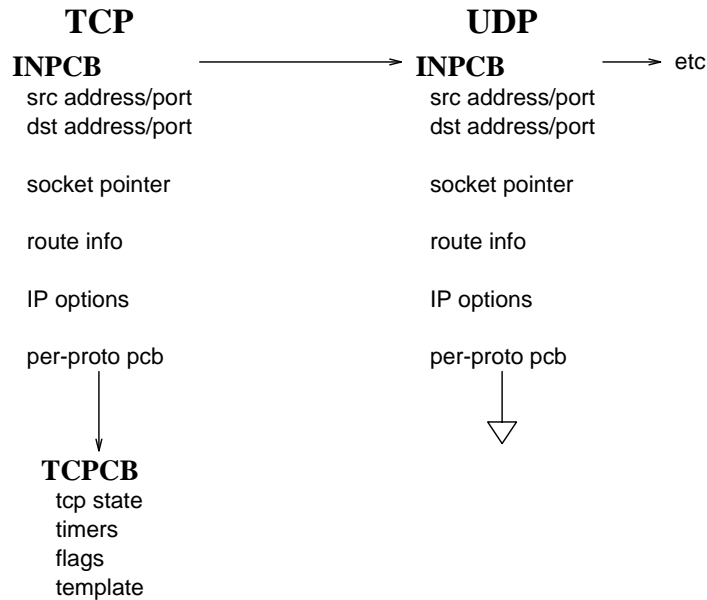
TCP

INPCB
src address/port
dst address/port

socket pointer

route info

IP options

per-proto pcb

TCPCB
tcp state
timers
flags
template

UDP

INPCB
src address/port
dst address/port

socket pointer

route info

IP options

per-proto pcb

etc